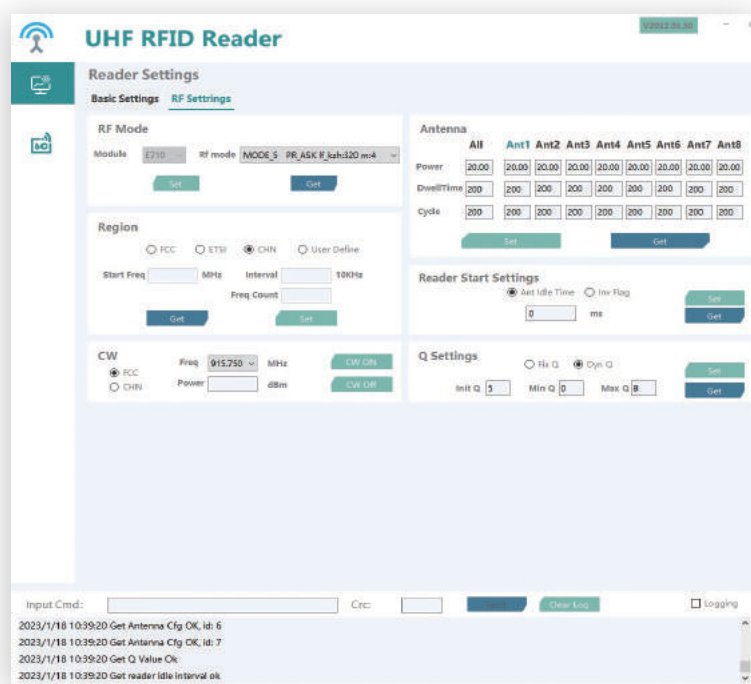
UHF RFID Reader

V2023.01.30

Reader Settings

Basic Settings RF Setttings

RF Mode

Module E710 Rf mode MODE_5 PR_ASK F_ksh:320 m:4

Set Get

Region

FCC ETSI CHN User Define

Start Freq MHz Interval 10KHz

Freq Count

Get Set

CW

FCC
CHN

Freq 915.750 MHz

Power dBm

CW ON
CW Off

Antenna

| | All | Ant1 | Ant2 | Ant3 | Ant4 | Ant5 | Ant6 | Ant7 | Ant8 |
|---|---|---|---|---|---|---|---|---|---|
| Power | 20.00 | 20.00 | 20.00 | 20.00 | 20.00 | 20.00 | 20.00 | 20.00 | 20.00 |
| DwellTime | 200 | 200 | 200 | 200 | 200 | 200 | 200 | 200 | 200 |
| Cycle | 200 | 200 | 200 | 200 | 200 | 200 | 200 | 200 | 200 |

Set Get

Reader Start Settings

Ant Idle Time Inv Flag

0 ms

Set
Get

Q Settings

Fix Q Dyn Q

Init Q 5 Min Q 0 Max Q 8

Set
Get

Input Cmd: Crc: Send Clear Log Logging

2023/1/18 10:39:20 Get Antenna Cfg OK, id: 6
2023/1/18 10:39:20 Get Antenna Cfg OK, id: 7
2023/1/18 10:39:20 Get Q Value Ok
2023/1/18 10:39:20 Get reader idle interval ok